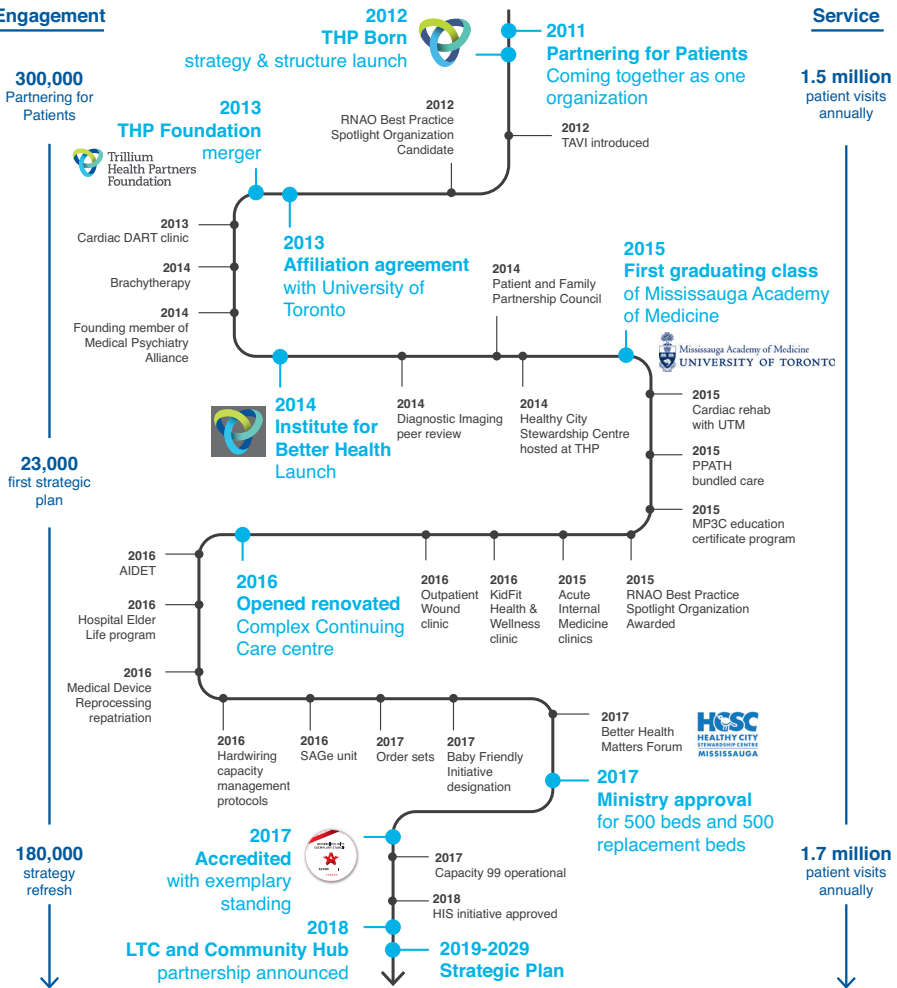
Engagement

300,000
Partnering for Patients

23,000
first strategic plan

180,000
strategy refresh

Service

1.5 million
patient visits annually

1.7 million
patient visits annually

2012
THP Born
strategy & structure launch

2011
Partnering for Patients
Coming together as one organization

2012
RNAO Best Practice Spotlight Organization Candidate

2012
TAVI introduced

2013
THP Foundation
merger

Trillium Health Partners Foundation

2013
Cardiac DART clinic

2014
Brachytherapy

2014
Founding member of Medical Psychiatry Alliance

2013
Affiliation agreement
with University of Toronto

2014
Patient and Family Partnership Council

2015
First graduating class
of Mississauga Academy of Medicine

Mississauga Academy of Medicine
UNIVERSITY OF TORONTO

2014
Institute for Better Health
Launch

2014
Diagnostic Imaging peer review

2014
Healthy City Stewardship Centre hosted at THP

2015
Cardiac rehab with UTM

2015
PPATH bundled care

2015
MP3C education certificate program

2016
AIDET

2016
Hospital Elder Life program

2016
Medical Device Reprocessing repatriation

2016
Opened renovated
Complex Continuing Care centre

2016
Outpatient Wound clinic

2016
KidFit Health & Wellness clinic

2015
Acute Internal Medicine clinics

2015
RNAO Best Practice Spotlight Organization Awarded

2016
Hardwiring capacity management protocols

2016
SAGe unit

2017
Order sets

2017
Baby Friendly Initiative designation

2017
Better Health Matters Forum

HCSC
HEALTHY CITY STEWARDSHIP CENTRE
MISSISSAUGA

2017
Ministry approval
for 500 beds and 500 replacement beds

2017
Accredited
with exemplary standing

2017
Capacity 99 operational

2018
HIS initiative approved

2018
LTC and Community Hub
partnership announced

2019-2029
Strategic Plan